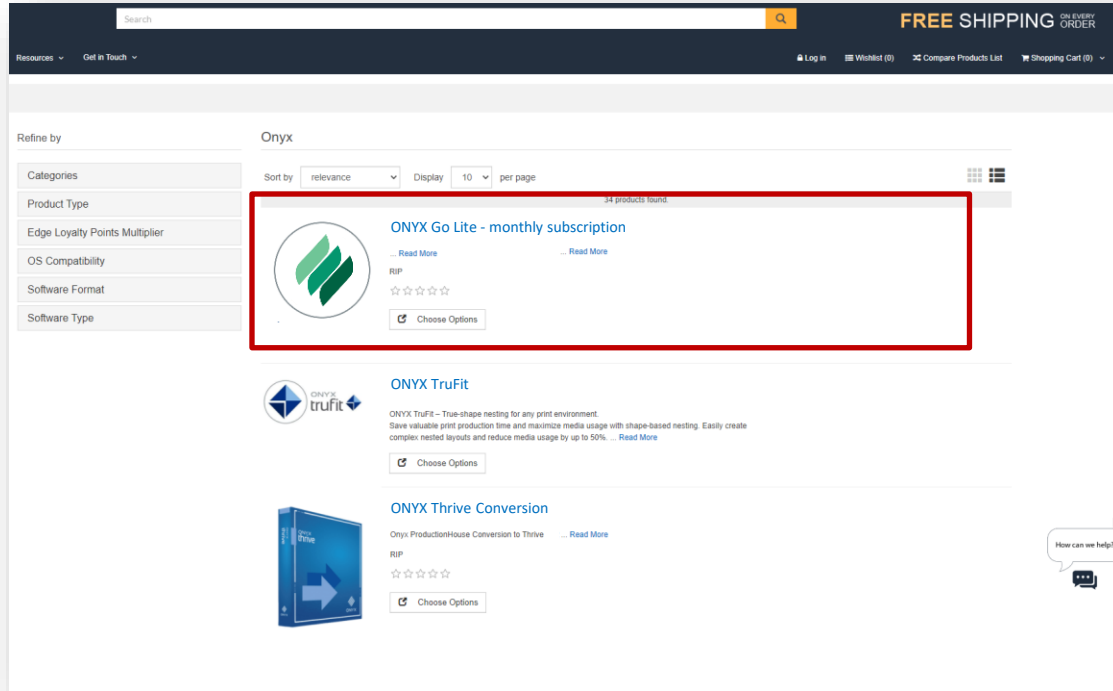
Search

FREE SHIPPING ON EVERY ORDER

Resources
Get in Touch

Log in
Wishlist (0)
Compare Products List
Shopping Cart (0)

Refine by

Categories
Product Type
Edge Loyalty Points Multiplier
OS Compatibility
Software Format
Software Type

Onyx

Sort by relevance
Display 10 per page

34 products found.

ONYX Go Lite - monthly subscription

... Read More
... Read More
RIP
Choose Options

ONYX trufit

ONYX TruFit

ONYX TruFit – True-shape nesting for any print environment.
Save valuable print production time and maximize media usage with shape-based nesting. Easily create complex nested layouts and reduce media usage by up to 50%. ... Read More
Choose Options

onyx thrive

ONYX Thrive Conversion

Onyx ProductionHouse Conversion to Thrive ... Read More
RIP
Choose Options

How can we help?